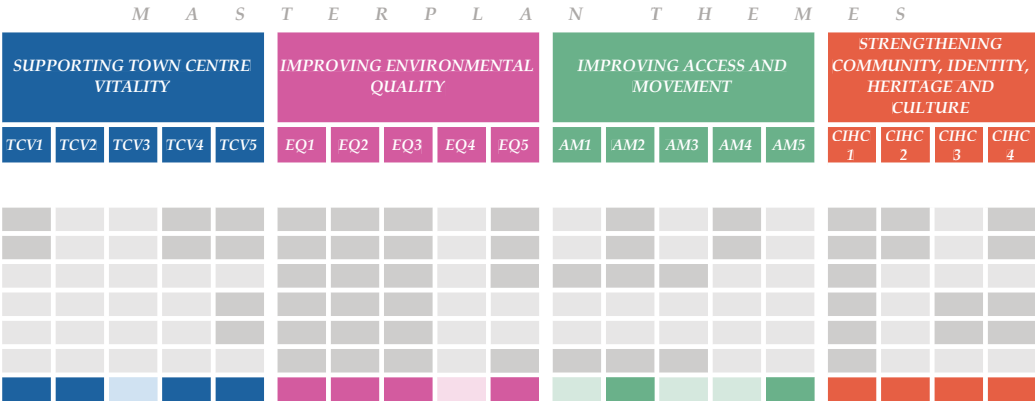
M A S T E R P L A N T H E M E S

SUPPORTING TOWN CENTRE VITALITY

IMPROVING ENVIRONMENTAL QUALITY

IMPROVING ACCESS AND MOVEMENT

STRENGTHENING COMMUNITY, IDENTITY, HERITAGE AND CULTURE

TCV1 TCV2 TCV3 TCV4 TCV5

EQ1 EQ2 EQ3 EQ4 EQ5

AM1 AM2 AM3 AM4 AM5

CIHC 1 CIHC 2 CIHC 3 CIHC 4